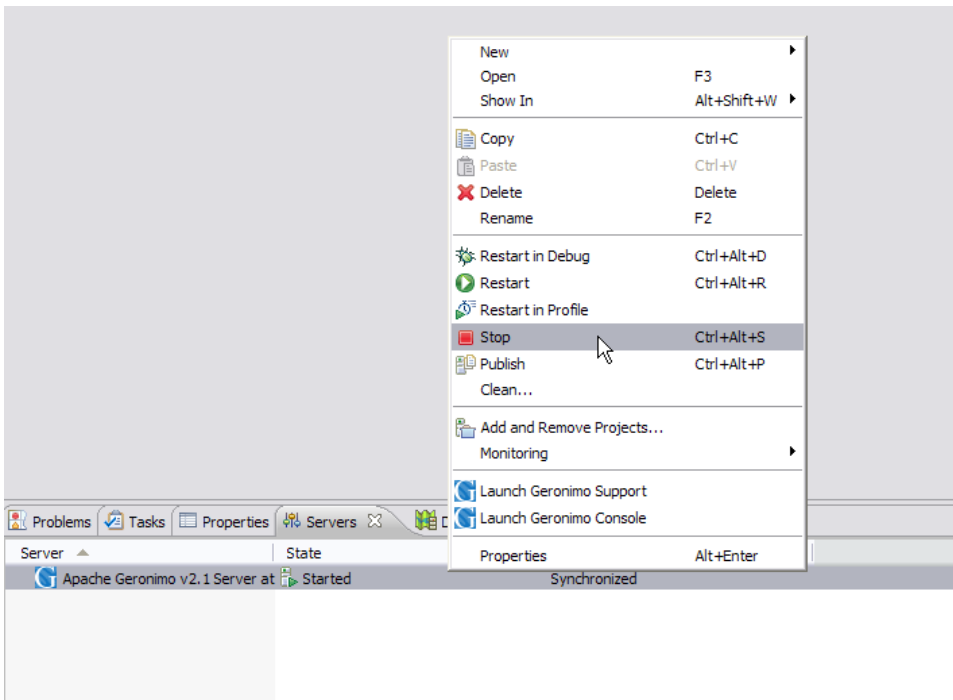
New
Open F3
Show In Alt+Shift+W

Copy Ctrl+C
Paste Ctrl+V
Delete Delete
Rename F2

Restart in Debug Ctrl+Alt+D
Restart Ctrl+Alt+R
Restart in Profile
Stop Ctrl+Alt+S
Publish Ctrl+Alt+P
Clean...

Add and Remove Projects...
Monitoring

Launch Geronimo Support
Launch Geronimo Console

Properties Alt+Enter

Problems Tasks Properties Servers D

| Server | State | |
|---|---|---|
| Apache Geronimo v2.1 Server at | Started | Synchronized |